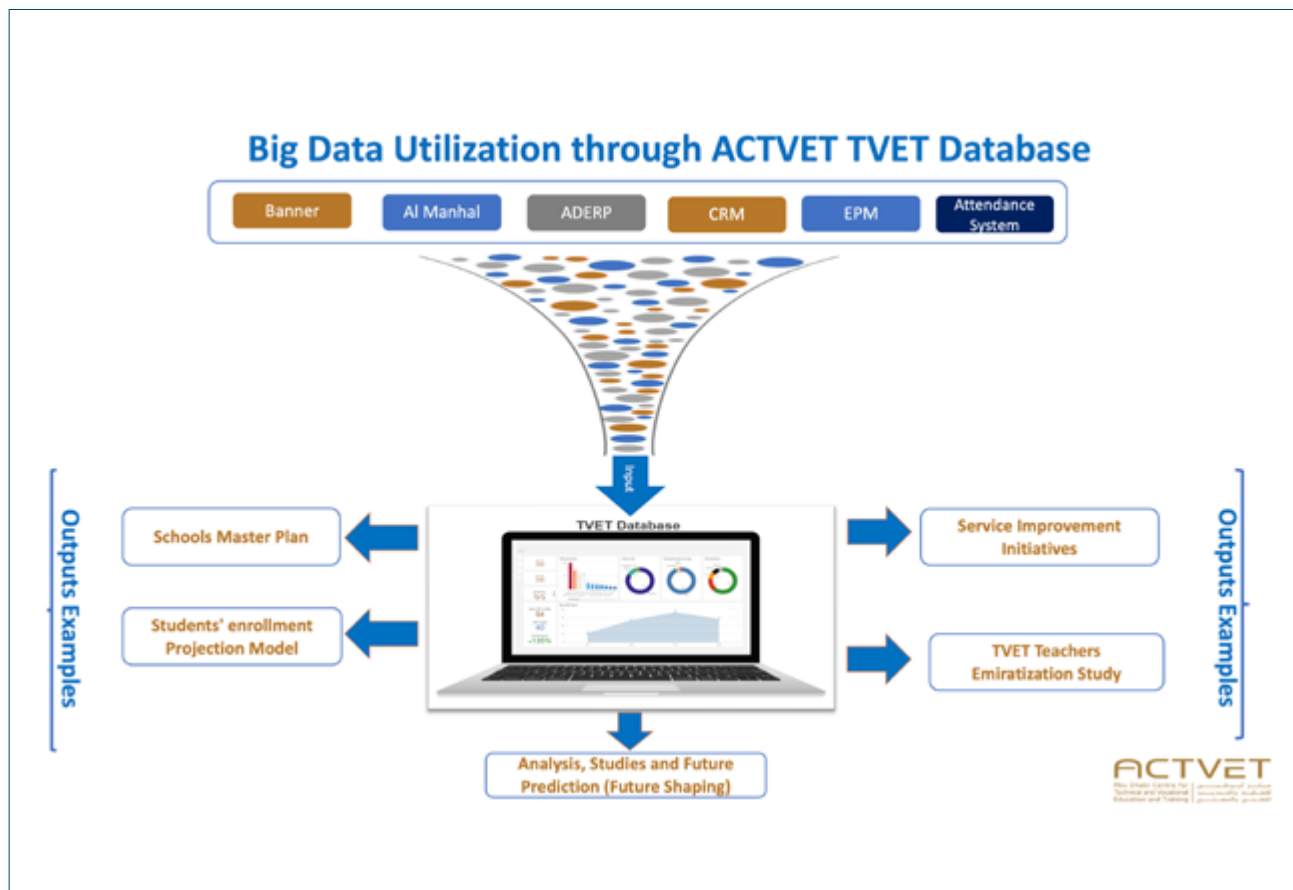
Big Data Utilization through ACTVET TVET Database

Banner

Al Manhal

ADERP

CRM

EPM

Attendance System

Input

Outputs Examples

Schools Master Plan

Students' enrollment Projection Model

TVET Database

Service Improvement Initiatives

TVET Teachers Emiratization Study

Outputs Examples

Analysis, Studies and Future Prediction (Future Shaping)

ACTVET

Abu Dhabi Centre for Technical and Vocational Education and Training

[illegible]